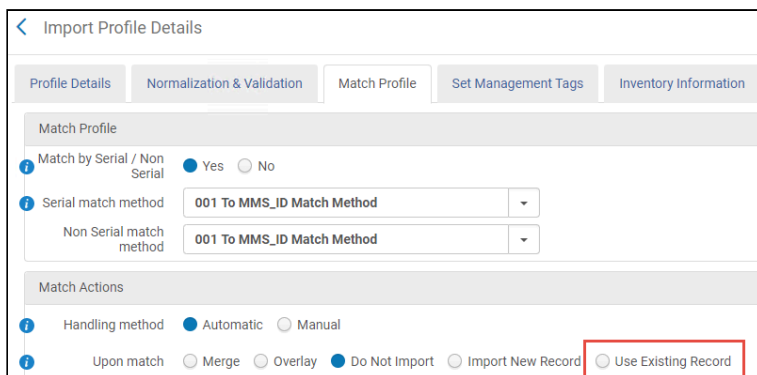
Import Profile Details

Profile Details | Normalization & Validation | Match Profile | Set Management Tags | Inventory Information

Match Profile

Match by Serial / Non Serial ● Yes ○ No

Serial match method 001 To MMS_ID Match Method

Non Serial match method 001 To MMS_ID Match Method

Match Actions

Handling method ● Automatic ○ Manual

Upon match ○ Merge ○ Overlay ● Do Not Import ○ Import New Record ○ Use Existing Record